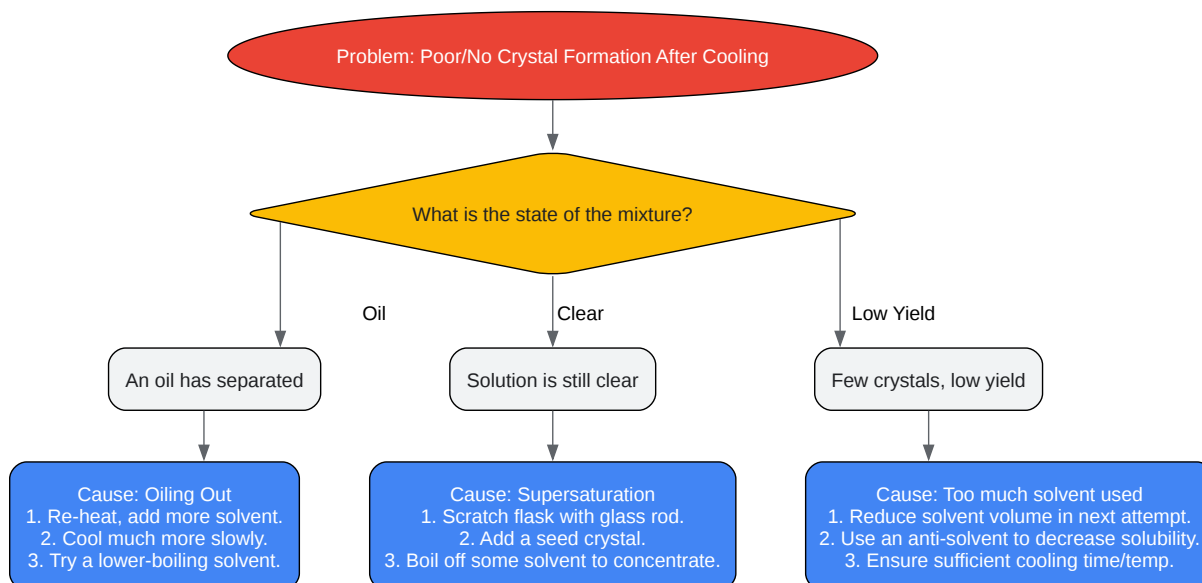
Problem: Poor/No Crystal Formation After Cooling

What is the state of the mixture?

Oil

Clear

Low Yield

An oil has separated

Solution is still clear

Few crystals, low yield

Cause: Oiling Out
1. Re-heat, add more solvent.
2. Cool much more slowly.
3. Try a lower-boiling solvent.

Cause: Supersaturation
1. Scratch flask with glass rod.
2. Add a seed crystal.
3. Boil off some solvent to concentrate.

Cause: Too much solvent used
1. Reduce solvent volume in next attempt.
2. Use an anti-solvent to decrease solubility.
3. Ensure sufficient cooling time/temp.